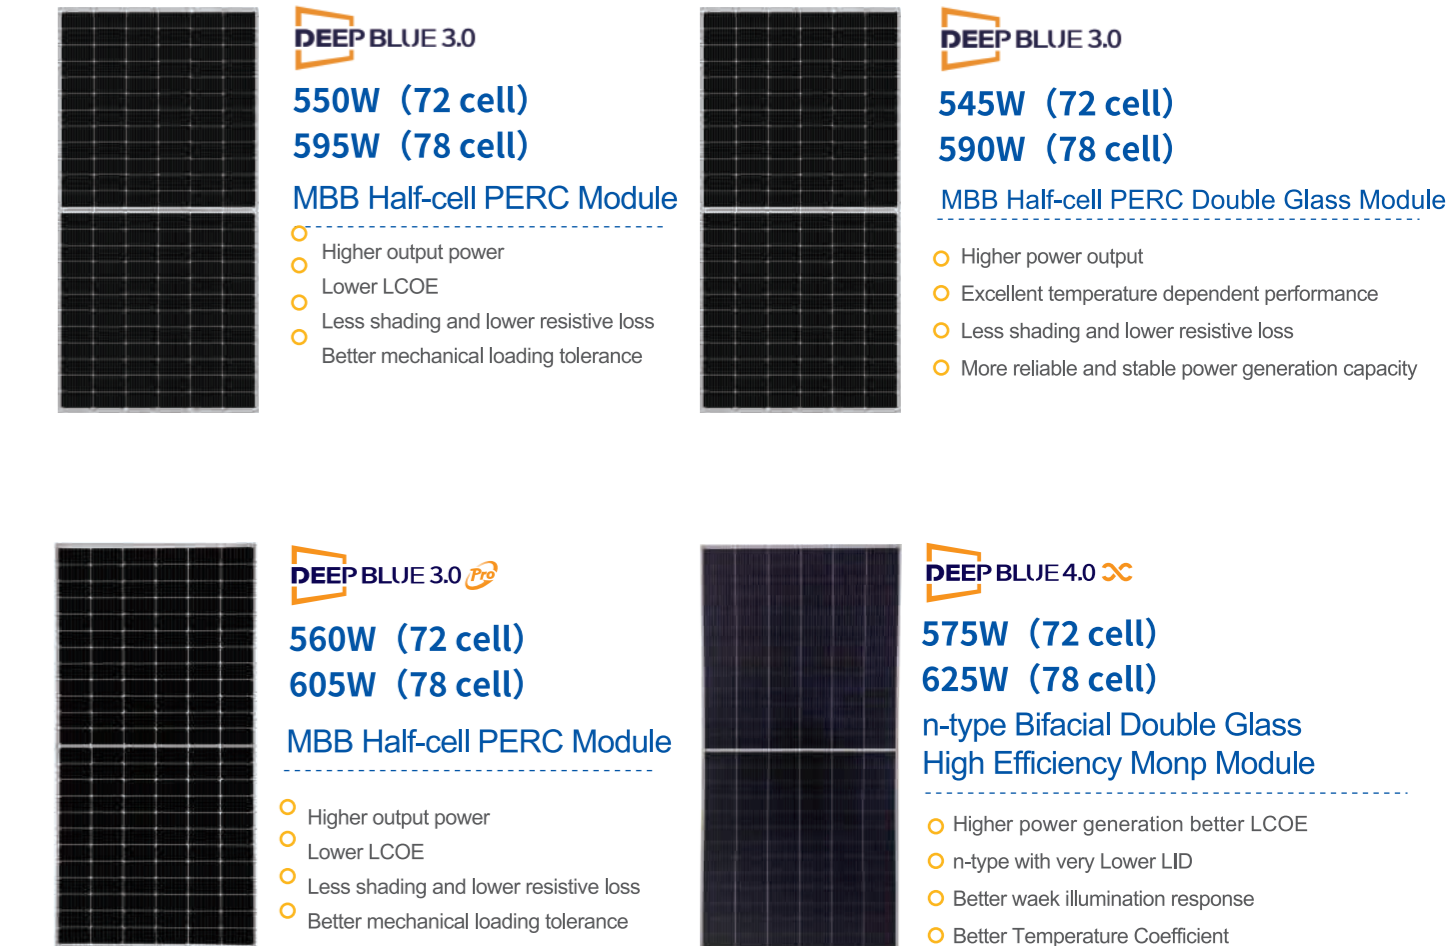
DEEP BLUE 3.0

550W（72 cell）
595W（78 cell）

MBB Half-cell PERC Module

Higher output power
Lower LCOE
Less shading and lower resistive loss
Better mechanical loading tolerance

DEEP BLUE 3.0

545W（72 cell）
590W（78 cell）

MBB Half-cell PERC Double Glass Module

Higher power output
Excellent temperature dependent performance
Less shading and lower resistive loss
More reliable and stable power generation capacity

DEEP BLUE 3.0 Pro

560W（72 cell）
605W（78 cell）

MBB Half-cell PERC Module

Higher output power
Lower LCOE
Less shading and lower resistive loss
Better mechanical loading tolerance

DEEP BLUE 4.0

575W（72 cell）
625W（78 cell）

n-type Bifacial Double Glass High Efficiency Monp Module

Higher power generation better LCOE
n-type with very Lower LID
Better waek illumination response
Better Temperature Coefficient